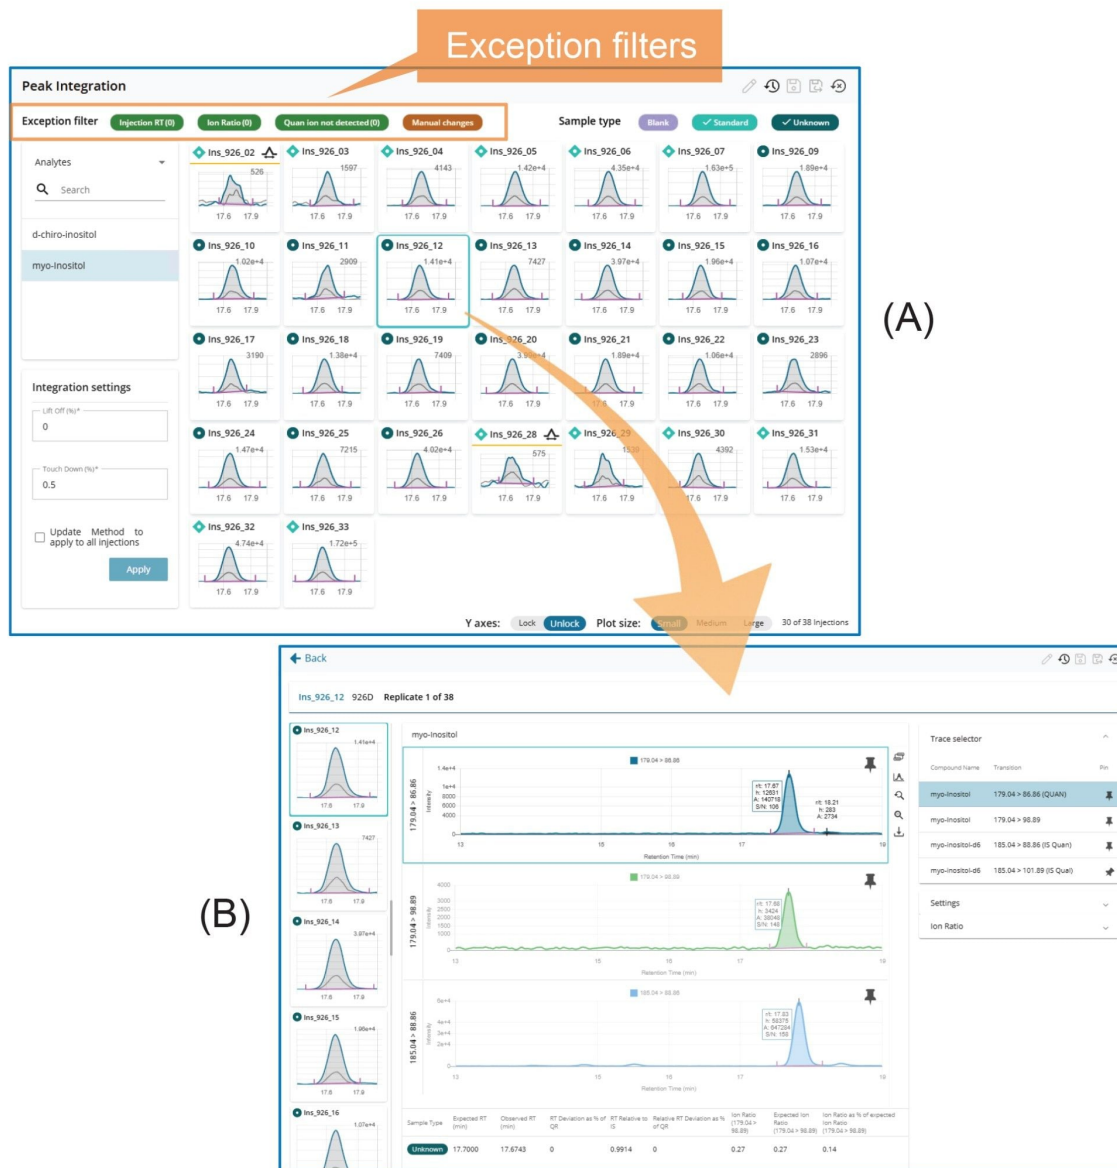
Exception filters

Peak Integration

Exception filter Injection RT (0) Ion Ratio (0) Quan ion not detected (0) Manual changes

Sample type Blank ✓ Standard ✓ Unknown

Analytes

Search

d-chiro-inositol

myo-Inositol

Integration settings

Lift Off (%)*

0

Touch Down (%)*

0.5

Update Method to apply to all injections

Apply

Ins_926_02 526 17.6 17.9
Ins_926_03 1597 17.6 17.9
Ins_926_04 4143 17.6 17.9
Ins_926_05 1.42e+4 17.6 17.9
Ins_926_06 4.35e+4 17.6 17.9
Ins_926_07 1.63e+5 17.6 17.9
Ins_926_09 1.89e+4 17.6 17.9
Ins_926_10 1.02e+4 17.6 17.9
Ins_926_11 2909 17.6 17.9
Ins_926_12 1.41e+4 17.6 17.9
Ins_926_13 7427 17.6 17.9
Ins_926_14 3.97e+4 17.6 17.9
Ins_926_15 1.96e+4 17.6 17.9
Ins_926_16 1.07e+4 17.6 17.9
Ins_926_17 3190 17.6 17.9
Ins_926_18 1.38e+4 17.6 17.9
Ins_926_19 7409 17.6 17.9
Ins_926_20 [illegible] 17.6 17.9
Ins_926_21 1.89e+4 17.6 17.9
Ins_926_22 1.06e+4 17.6 17.9
Ins_926_23 2896 17.6 17.9
Ins_926_24 1.47e+4 17.6 17.9
Ins_926_25 7215 17.6 17.9
Ins_926_26 4.02e+4 17.6 17.9
Ins_926_28 575 17.6 17.9
Ins_926_29 1539 17.6 17.9
Ins_926_30 4392 17.6 17.9
Ins_926_31 1.53e+4 17.6 17.9
Ins_926_32 4.74e+4 17.6 17.9
Ins_926_33 1.72e+5 17.6 17.9

Y axes: Lock Unlock Plot size: Small Medium Large 30 of 38 Injections

(A)

Back

Ins_926_12 926D Replicate 1 of 38

Ins_926_12 1.41e+4 17.6 17.9
Ins_926_13 7427 17.6 17.9
Ins_926_14 3.97e+4 17.6 17.9
Ins_926_15 1.96e+4 17.6 17.9
Ins_926_16 1.07e+4

myo-Inositol

179.04 > 86.86
179.04 > 86.86 Intensity 1.4e+4 1e+4 8000 6000 4000 0
rt: 17.67 h: 12631 A: 140718 S/N: 106
rt: 18.21 h: 283 A: 2734
13 15 16 17 18
Retention Time (min)

179.04 > 98.89
179.04 > 98.89 Intensity 4000 3000 2500 2000 1500 1000 0
rt: 17.66 h: 3424 A: 38048 S/N: 146
13 15 16 17 18
Retention Time (min)

185.04 > 88.86
185.04 > 88.86 Intensity 5e+4 4e+4 3e+4 2e+4 0
rt: 17.63 h: 58378 A: 647284 S/N: 156
13 15 16 17 18
Retention Time (min)

| Sample Type | Expected RT (min) | Observed RT (min) | RT Deviation as % of QR | RT Relative to IS | Relative RT Deviation as % of QR | Ion Ratio (179.04 > 98.89) | Expected Ion Ratio (179.04 > 98.89) | Ion Ratio as % of expected Ion Ratio (179.04 > 98.89) |
|---|---|---|---|---|---|---|---|---|
| Unknown | 17.7000 | 17.6743 | 0 | 0.9914 | 0 | 0.27 | 0.27 | 0.14 |

Trace selector

| Compound Name | Transition | Pin |
|---|---|---|
| myo-inositol | 179.04 > 86.86 (QUAN) | |
| myo-inositol | 179.04 > 98.89 | |
| myo-inositol-d6 | 185.04 > 88.86 (IS Quan) | |
| myo-inositol-d6 | 185.04 > 101.89 (IS Qual) | |

Settings

Ion Ratio

(B)